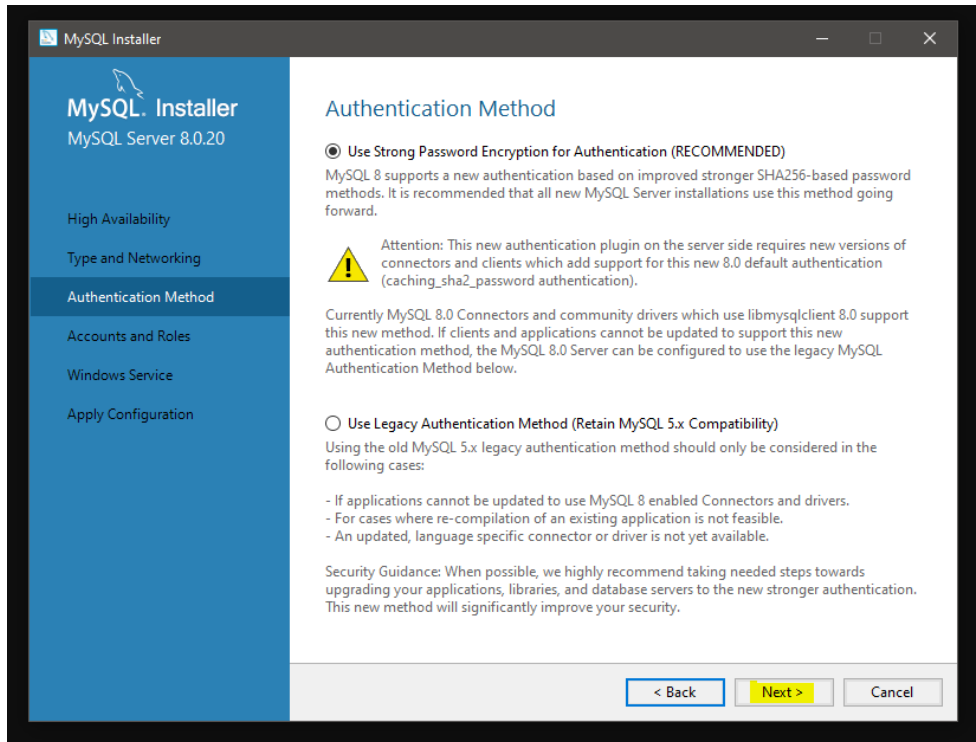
MySQL Installer

MySQL. Installer
MySQL Server 8.0.20

High Availability
Type and Networking
Authentication Method
Accounts and Roles
Windows Service
Apply Configuration

Authentication Method

Use Strong Password Encryption for Authentication (RECOMMENDED)
MySQL 8 supports a new authentication based on improved stronger SHA256-based password methods. It is recommended that all new MySQL Server installations use this method going forward.

Attention: This new authentication plugin on the server side requires new versions of connectors and clients which add support for this new 8.0 default authentication (caching_sha2_password authentication).

Currently MySQL 8.0 Connectors and community drivers which use libmysqlclient 8.0 support this new method. If clients and applications cannot be updated to support this new authentication method, the MySQL 8.0 Server can be configured to use the legacy MySQL Authentication Method below.

Use Legacy Authentication Method (Retain MySQL 5.x Compatibility)
Using the old MySQL 5.x legacy authentication method should only be considered in the following cases:

- If applications cannot be updated to use MySQL 8 enabled Connectors and drivers.
- For cases where re-compilation of an existing application is not feasible.
- An updated, language specific connector or driver is not yet available.

Security Guidance: When possible, we highly recommend taking needed steps towards upgrading your applications, libraries, and database servers to the new stronger authentication. This new method will significantly improve your security.

< Back Next > Cancel